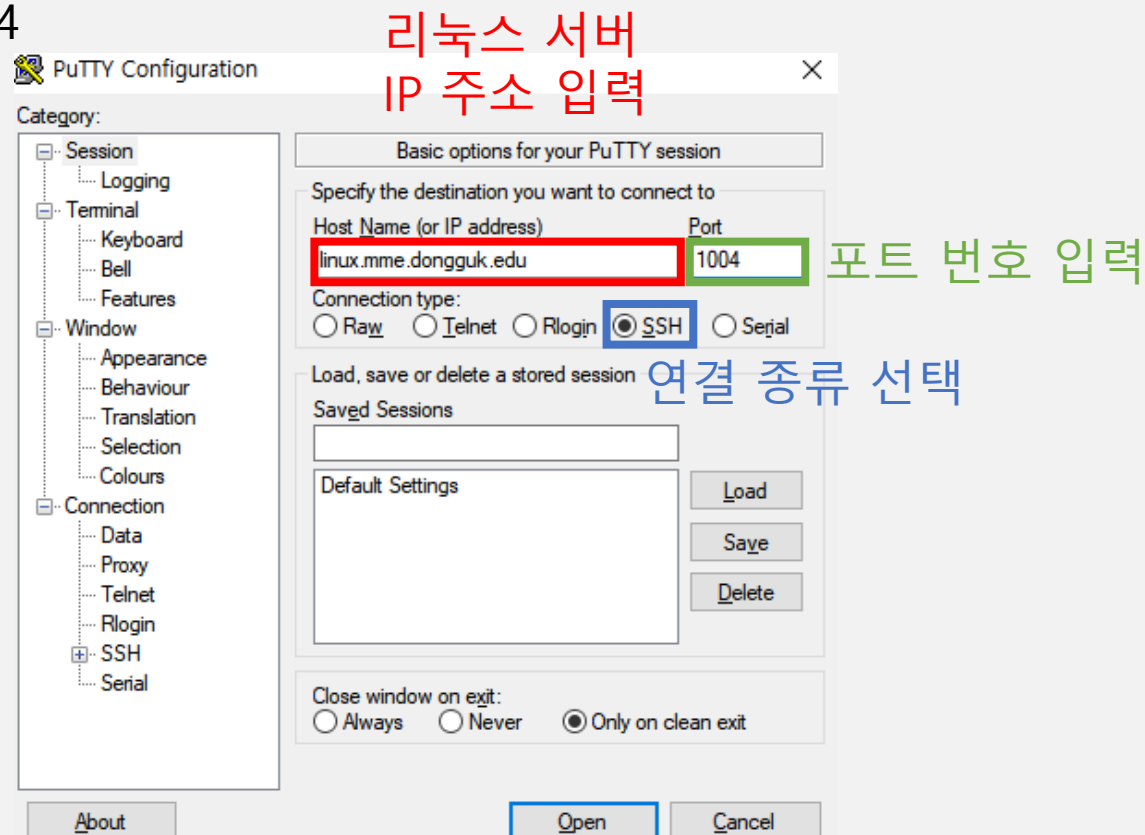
4

리눅스 서버
IP 주소 입력

PuTTY Configuration

Category:

Session
Logging
Terminal
Keyboard
Bell
Features
Window
Appearance
Behaviour
Translation
Selection
Colours
Connection
Data
Proxy
Telnet
Rlogin
SSH
Serial

Basic options for your PuTTY session

Specify the destination you want to connect to

Host Name (or IP address)
linux.mme.dongguk.edu

Port
1004

포트 번호 입력

Connection type:
Raw Telnet Rlogin SSH Serial

연결 종류 선택

Load, save or delete a stored session

Saved Sessions

Default Settings

Load
Save
Delete

Close window on exit:
Always Never Only on clean exit

About
Open
Cancel